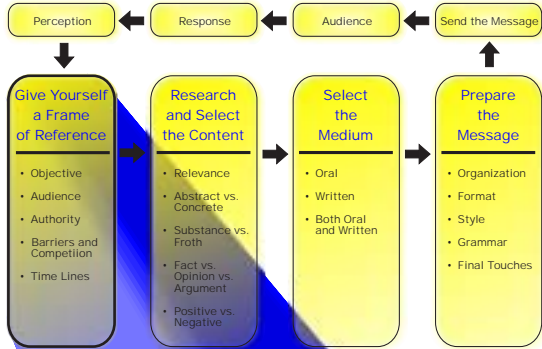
Perception

Response

Audience

Send the Message

Give Yourself a Frame of Reference

- Objective
- Audience
- Authority
- Barriers and Competiion
- Time Lines

Research and Select the Content

- Relevance
- Abstract vs. Concrete
- Substance vs. Froth
- Fact vs. Opinion vs. Argument
- Positive vs. Negative

Select the Medium

- Oral
- Written
- Both Oral and Written

Prepare the Message

- Organization
- Format
- Style
- Grammar
- Final Touches